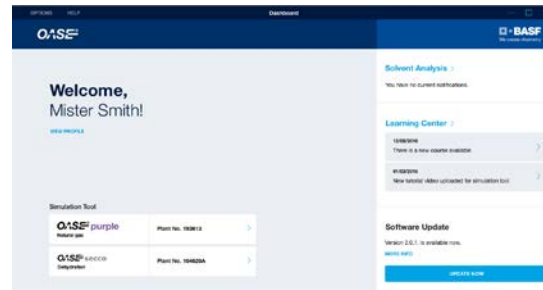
OPTIONS HELP

Dashboard

OASE

BASF
We create chemistry

Welcome,
Mister Smith!

VIEW PROFILE

Simulation Tool

OASE purple
Natural gas

Plant No. 193613

OASE sacco
Dehydration

Plant No. 104629A

Solvent Analysis >

You have no current notifications.

Learning Center >

12/08/2016
There is a new course available

01/03/2016
New tutorial video uploaded for simulation tool

Software Update

Version 2.6.1 is available now.

MORE INFO

UPDATE NOW